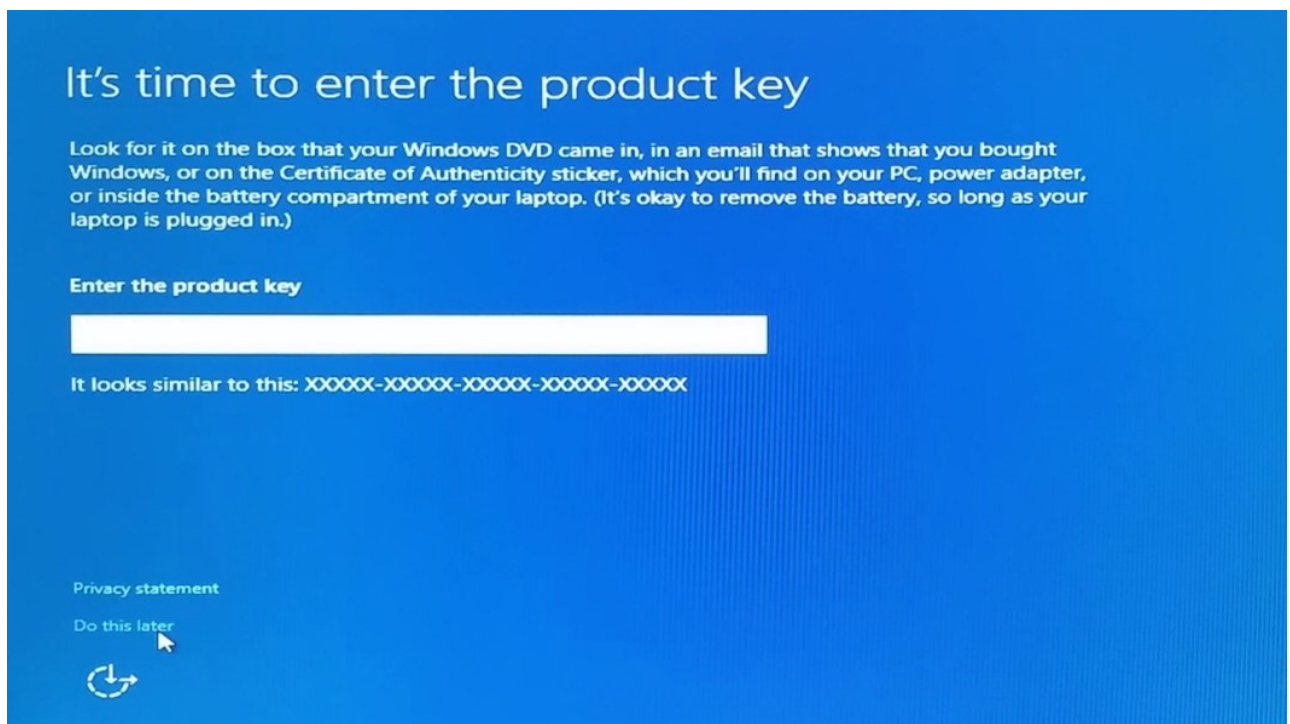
It's time to enter the product key

Look for it on the box that your Windows DVD came in, in an email that shows that you bought Windows, or on the Certificate of Authenticity sticker, which you'll find on your PC, power adapter, or inside the battery compartment of your laptop. (It's okay to remove the battery, so long as your laptop is plugged in.)

Enter the product key

It looks similar to this: XXXXX-XXXXX-XXXXX-XXXXX-XXXXX

Privacy statement

Do this later